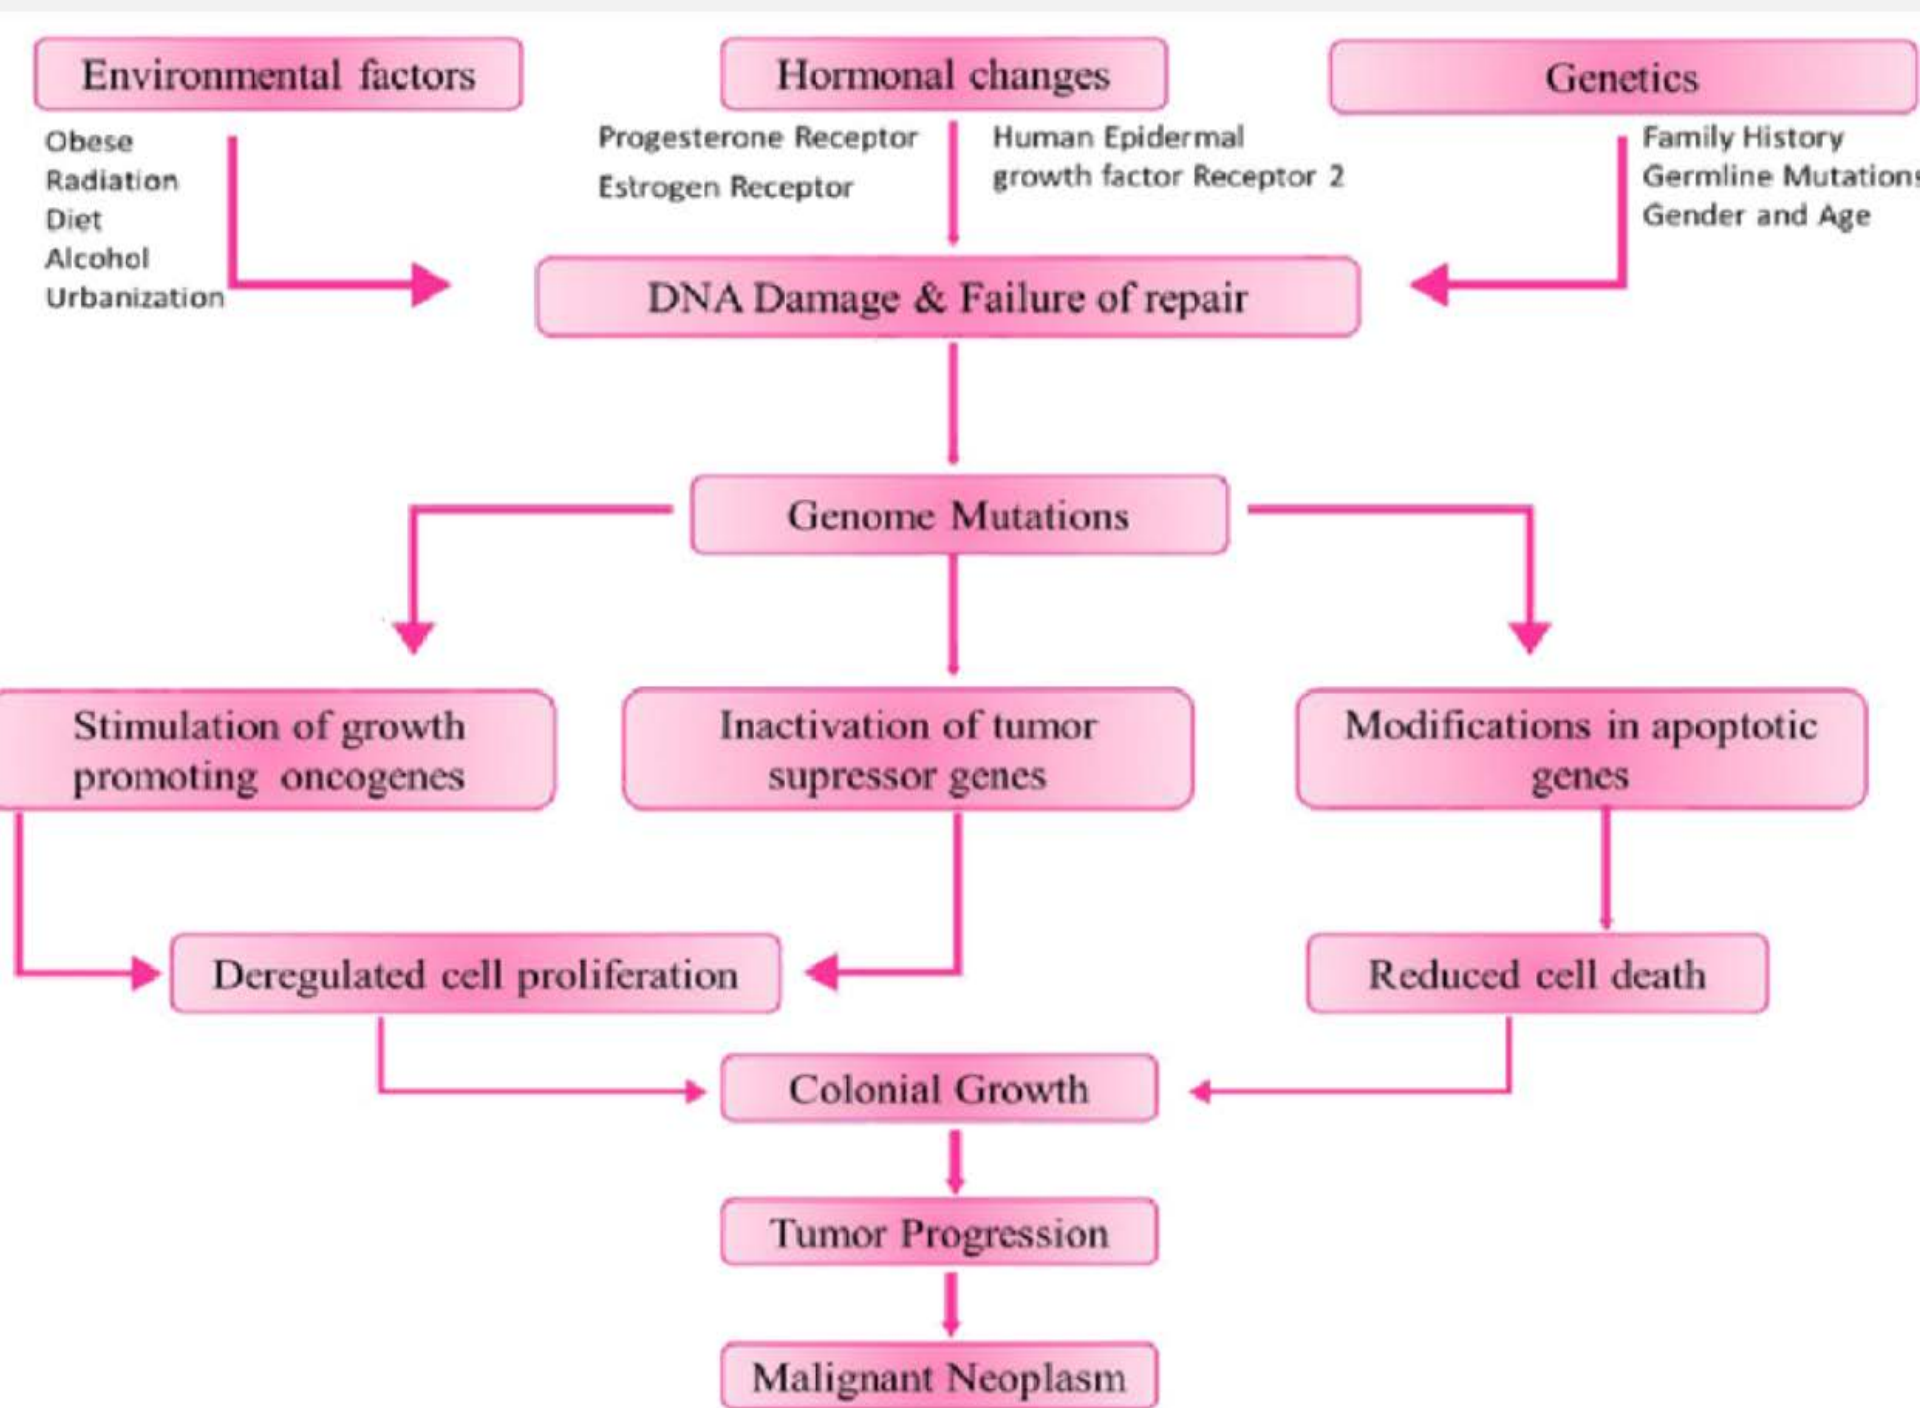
Environmental factors

Obese
Radiation
Diet
Alcohol
Urbanization

Hormonal changes

Progesterone Receptor
Estrogen Receptor

Human Epidermal growth factor Receptor 2

Genetics

Family History
Germline Mutation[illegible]
Gender and Age

DNA Damage & Failure of repair

Genome Mutations

Stimulation of growth promoting oncogenes

Inactivation of tumor supressor genes

Modifications in apoptotic genes

Deregulated cell proliferation

Reduced cell death

Colonial Growth

Tumor Progression

Malignant Neoplasm